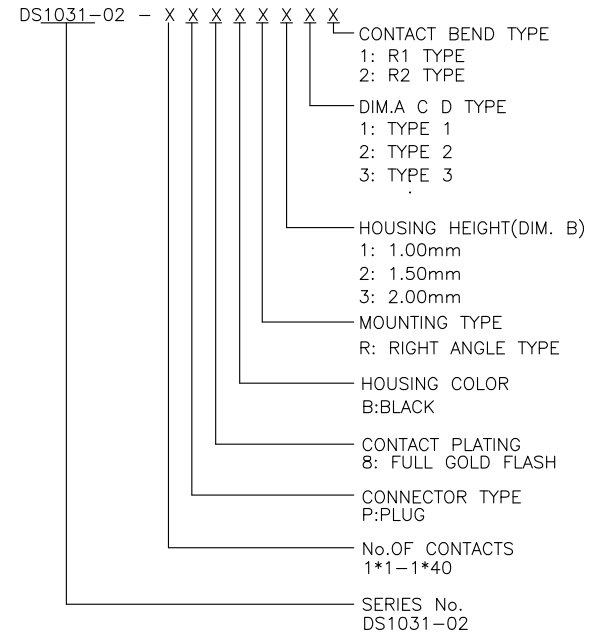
DS1031-02 - X X X X X X X X

CONTACT BEND TYPE
1: R1 TYPE
2: R2 TYPE

DIM.A C D TYPE
1: TYPE 1
2: TYPE 2
3: TYPE 3

HOUSING HEIGHT(DIM. B)
1: 1.00mm
2: 1.50mm
3: 2.00mm

MOUNTING TYPE
R: RIGHT ANGLE TYPE

HOUSING COLOR
B:BLACK

CONTACT PLATING
8: FULL GOLD FLASH

CONNECTOR TYPE
P:PLUG

No.OF CONTACTS
1*1-1*40

SERIES No.
DS1031-02